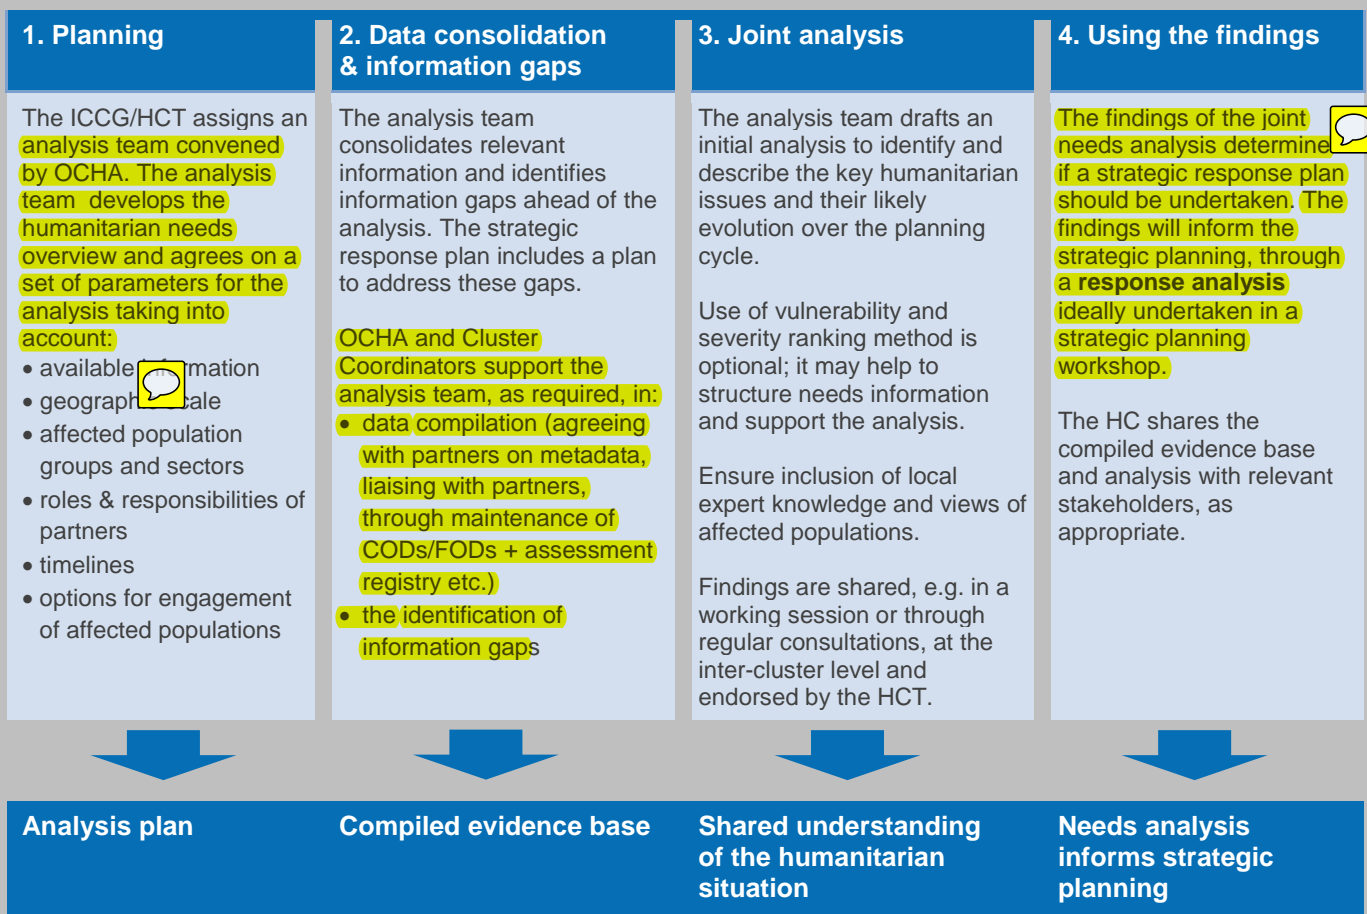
1. Planning

The ICCG/HCT assigns an analysis team convened by OCHA. The analysis team develops the humanitarian needs overview and agrees on a set of parameters for the analysis taking into account:
• available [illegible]mation
• geograph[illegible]cale
• affected population groups and sectors
• roles & responsibilities of partners
• timelines
• options for engagement of affected populations

2. Data consolidation & information gaps

The analysis team consolidates relevant information and identifies information gaps ahead of the analysis. The strategic response plan includes a plan to address these gaps.

OCHA and Cluster Coordinators support the analysis team, as required, in:
• data compilation (agreeing with partners on metadata, liaising with partners, through maintenance of CODs/FODs + assessment registry etc.)
• the identification of information gaps

3. Joint analysis

The analysis team drafts an initial analysis to identify and describe the key humanitarian issues and their likely evolution over the planning cycle.

Use of vulnerability and severity ranking method is optional; it may help to structure needs information and support the analysis.

Ensure inclusion of local expert knowledge and views of affected populations.

Findings are shared, e.g. in a working session or through regular consultations, at the inter-cluster level and endorsed by the HCT.

4. Using the findings

The findings of the joint needs analysis determine if a strategic response plan should be undertaken. The findings will inform the strategic planning, through a response analysis ideally undertaken in a strategic planning workshop.

The HC shares the compiled evidence base and analysis with relevant stakeholders, as appropriate.

Analysis plan

Compiled evidence base

Shared understanding of the humanitarian situation

Needs analysis informs strategic planning